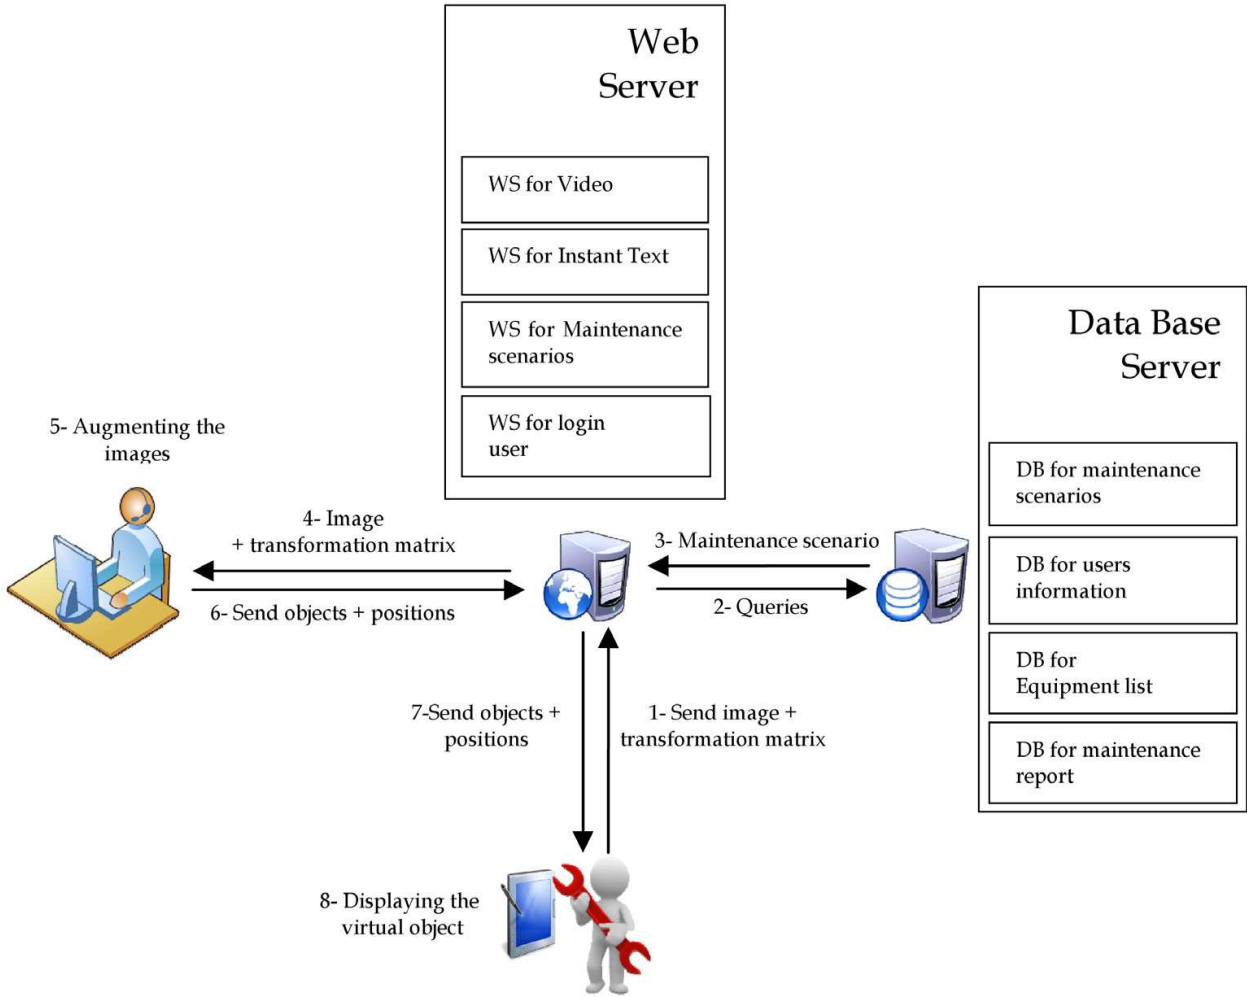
Web Server

WS for Video

WS for Instant Text

WS for Maintenance scenarios

WS for login user

Data Base Server

DB for maintenance scenarios

DB for users information

DB for Equipment list

DB for maintenance report

5- Augmenting the images

4- Image + transformation matrix

6- Send objects + positions

3- Maintenance scenario

2- Queries

7-Send objects + positions

1- Send image + transformation matrix

8- Displaying the virtual object